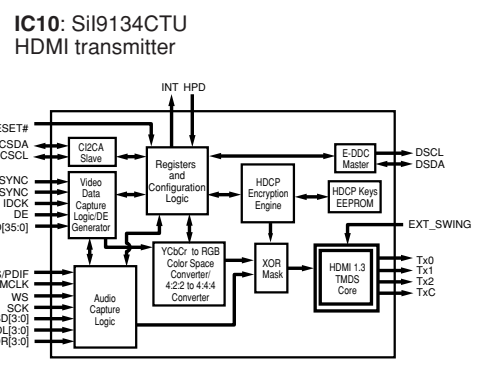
**IC10**: Sil9134CTU
HDMI transmitter

INT HPD

ESET#
CSDA
CSCL
SYNC
SYNC
IDCK
DE
D[35:0]

S/PDIF
MCLK
WS
SCK
D[3:0]
DL[3:0]
R[3:0]

CI2CA Slave

Video Data Capture Logic/DE Generator

Registers and Configuration Logic

HDCP Encryption Engine

HDCP Keys EEPROM

E-DDC Master

DSCL
DSDA

EXT_SWING

YCbCr to RGB Color Space Converter/ 4:2:2 to 4:4:4 Converter

XOR Mask

HDMI 1.3 TMDS Core

Tx0
Tx1
Tx2
TxC

Audio Capture Logic